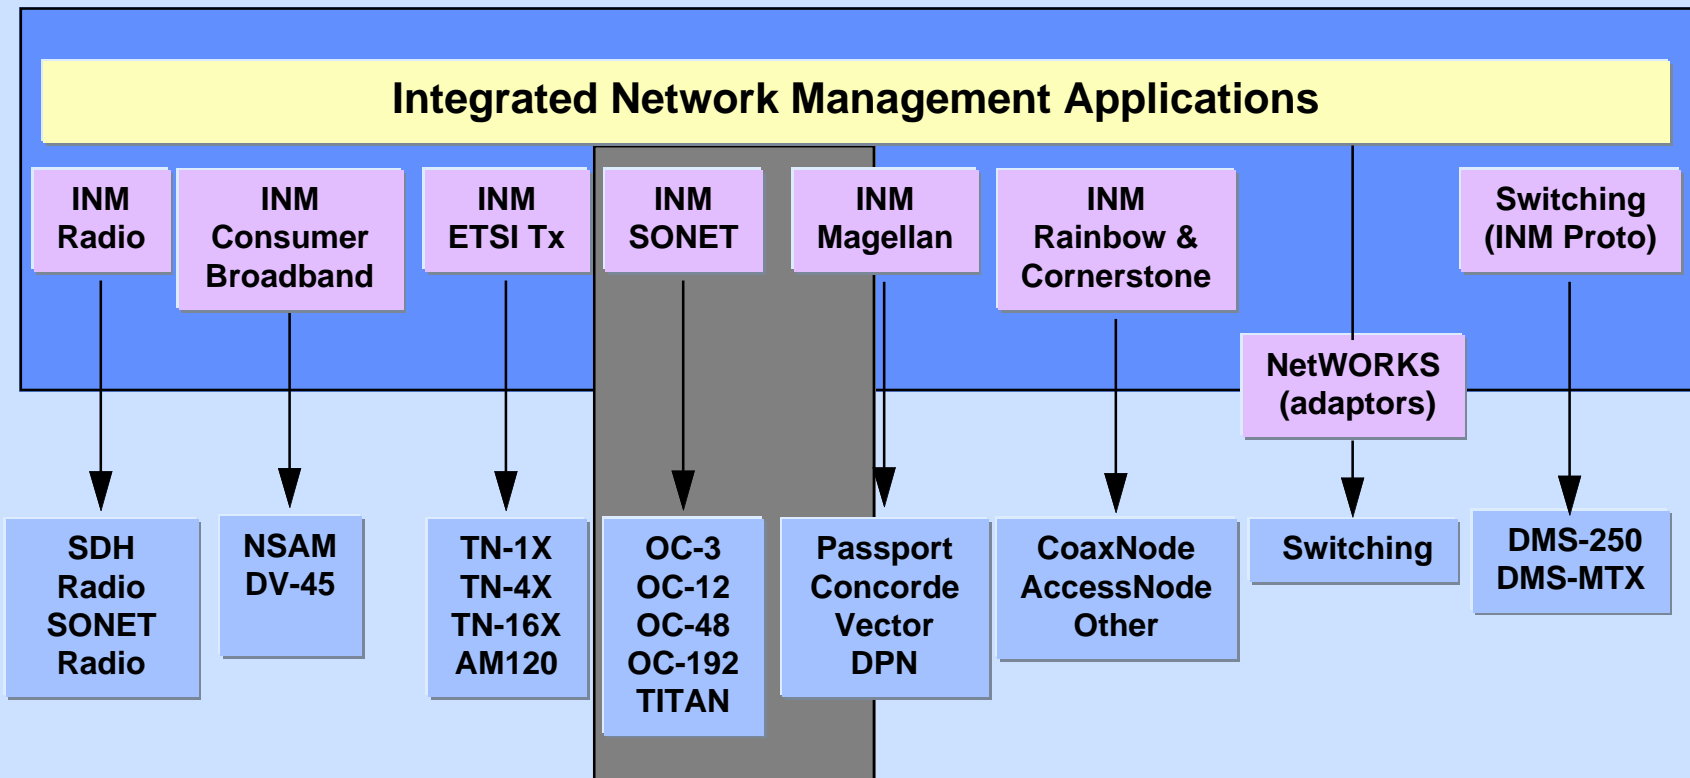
Integrated Network Management Applications

INM Radio

INM Consumer Broadband

INM ETSI Tx

INM SONET

INM Magellan

INM Rainbow & Cornerstone

Switching (INM Proto)

NetWORKS (adaptors)

SDH Radio SONET Radio

NSAM DV-45

TN-1X TN-4X TN-16X AM120

OC-3 OC-12 OC-48 OC-192 TITAN

Passport Concorde Vector DPN

CoaxNode AccessNode Other

Switching

DMS-250 DMS-MTX